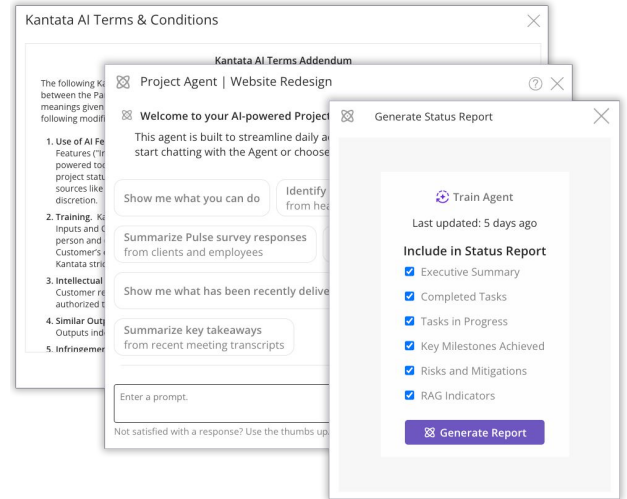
Kantata AI Terms & Conditions

Kantata AI Terms Addendum

The following Ka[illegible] between the Pa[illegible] meanings given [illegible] following modifi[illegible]

1. Use of AI Fe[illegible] Features ("In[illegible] powered too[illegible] project statu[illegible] sources like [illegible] discretion.

2. Training. Ka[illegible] Inputs and O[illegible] person and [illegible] Customer's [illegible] Kantata stric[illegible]

3. Intellectual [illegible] Customer re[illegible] authorized t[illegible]

4. Similar Outp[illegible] Outputs indi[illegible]

5. Infringemen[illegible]

Project Agent | Website Redesign

Welcome to your AI-powered Project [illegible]

This agent is built to streamline daily a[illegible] start chatting with the Agent or choose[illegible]

Show me what you can do

Identify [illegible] from hea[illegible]

Summarize Pulse survey responses from clients and employees

Show me what has been recently delive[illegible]

Summarize key takeaways from recent meeting transcripts

Enter a prompt.

Not satisfied with a response? Use the thumbs up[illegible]

Generate Status Report

Train Agent

Last updated: 5 days ago

Include in Status Report

Executive Summary

Completed Tasks

Tasks in Progress

Key Milestones Achieved

Risks and Mitigations

RAG Indicators

Generate Report